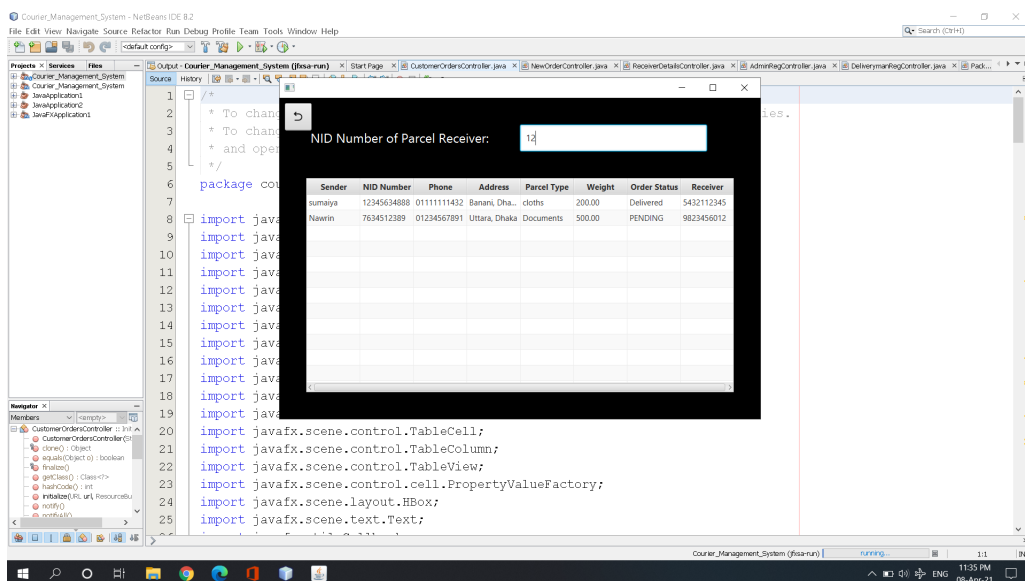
Courier_Management_System - NetBeans IDE 8.2

File Edit View Navigate Source Refactor Run Debug Profile Team Tools Window Help

Search (Ctrl+I)

<default config>

Projects × Services Files

Courier_Management_System
Courier_Management_System
JavaApplication1
JavaApplication2
JavaFXApplication1

Output - Courier_Management_System (jfxsa-run) × Start Page × CustomerOrdersController.java × NewOrderController.java × ReceiverDetailsController.java × AdminRegController.java × DeliverymanRegController.java × Pack...

Source History

1 /*
2 * To chang
3 * To chang
4 * and oper
5 */
6 package cou
7
8 import java
9 import java
10 import java
11 import java
12 import java
13 import java
14 import java
15 import java
16 import java
17 import java
18 import java
19 import java
20 import javafx.scene.control.TableCell;
21 import javafx.scene.control.TableColumn;
22 import javafx.scene.control.TableView;
23 import javafx.scene.control.cell.PropertyValueFactory;
24 import javafx.scene.layout.HBox;
25 import javafx.scene.text.Text;

ies.

NID Number of Parcel Receiver:

12

| Sender | NID Number | Phone | Address | Parcel Type | Weight | Order Status | Receiver |
|---|---|---|---|---|---|---|---|
| sumaiya | 12345634888 | 01111111432 | Banani, Dha... | cloths | 200.00 | Delivered | 5432112345 |
| Nawrin | 7634512389 | 01234567891 | Uttara, Dhaka | Documents | 500.00 | PENDING | 9823456012 |

Navigator ×

Members <empty>

CustomerOrdersController :: Init
CustomerOrdersController()
clone() : Object
equals(Object o) : boolean
finalize()
getClass() : Class<?>
hashCode() : int
initialize(URL url, ResourceBu
notify()
notifyAll()

Courier_Management_System (jfxsa-run) running...

1:1

INS

ENG 11:35 PM 08-Apr-21